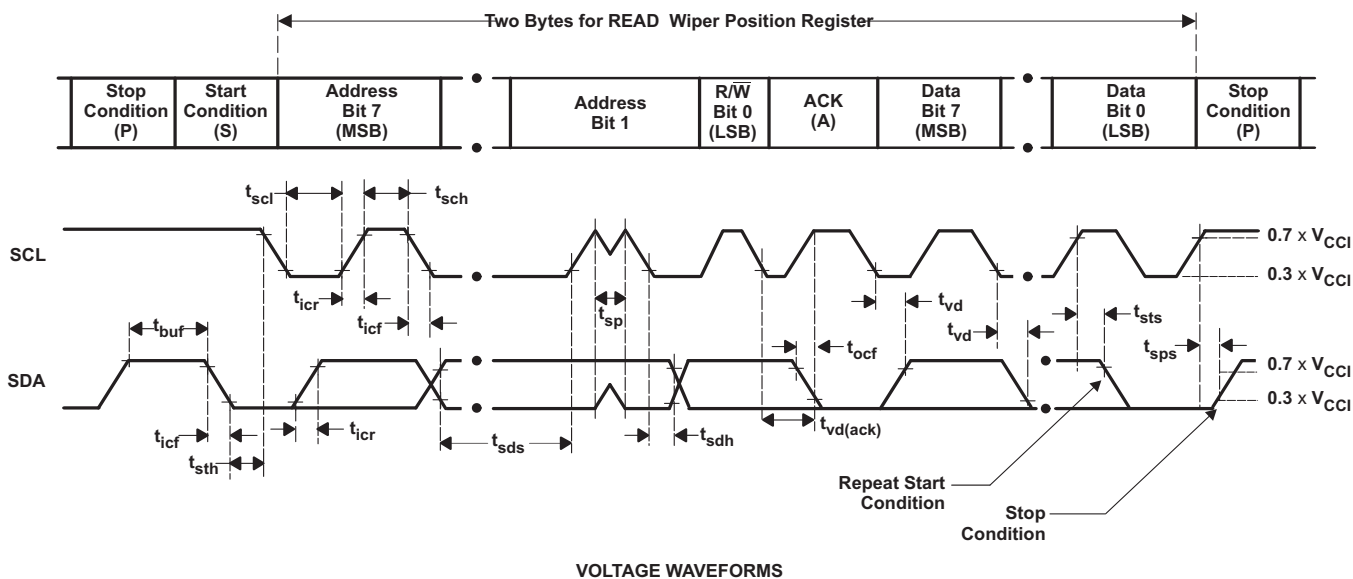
Two Bytes for READ Wiper Position Register

| Stop Condition (P) | Start Condition (S) | Address Bit 7 (MSB) | Address Bit 1 | R/$\overline{W}$ Bit 0 (LSB) | ACK (A) | Data Bit 7 (MSB) | Data Bit 0 (LSB) | Stop Condition (P) |
|---|---|---|---|---|---|---|---|---|

$t_{scl}$ $t_{sch}$

SCL

$0.7 \times V_{CCI}$

$0.3 \times V_{CCI}$

$t_{icr}$ $t_{icf}$ $t_{sp}$ $t_{vd}$ $t_{vd}$ $t_{sts}$

$t_{buf}$

SDA

$t_{ocf}$ $t_{sps}$

$0.7 \times V_{CCI}$

$0.3 \times V_{CCI}$

$t_{icf}$ $t_{icr}$ $t_{sth}$ $t_{sds}$ $t_{sdh}$ $t_{vd(ack)}$

Repeat Start Condition

Stop Condition

VOLTAGE WAVEFORMS